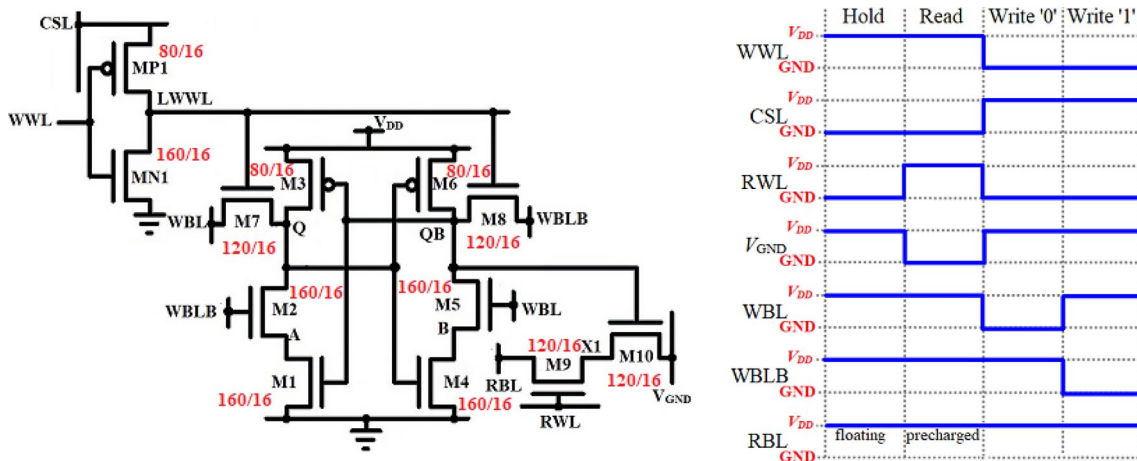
CSL
80/16
MP1
LWWL
WWL
160/16
MN1
$V_{DD}$
80/16
M3
80/16
M6
WBL
M7
Q
QB
M8
WBLB
120/16
120/16
WBLB
M2
160/16
160/16
M5
WBL
A
B
120/16
X1
M9
M10
M1
M4
RBL
120/16
160/16
160/16
RWL
$V_{GND}$

Hold | Read | Write '0' | Write '1'

$V_{DD}$
WWL
GND
$V_{DD}$
CSL
GND
$V_{DD}$
RWL
GND
$V_{DD}$
$V_{GND}$
GND
$V_{DD}$
WBL
GND
$V_{DD}$
WBLB
GND
$V_{DD}$
RBL
GND
floating
precharged